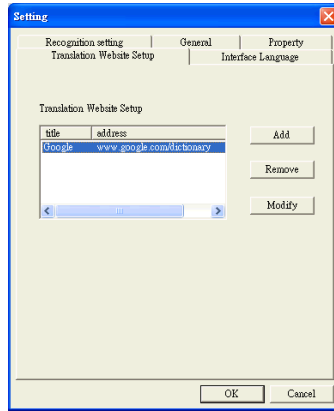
Setting

Recognition setting | General | Property
Translation Website Setup | Interface Language

Translation Website Setup

| title | address |
|---|---|
| Google | www.google.com/dictionary |

Add
Remove
Modify

OK
Cancel